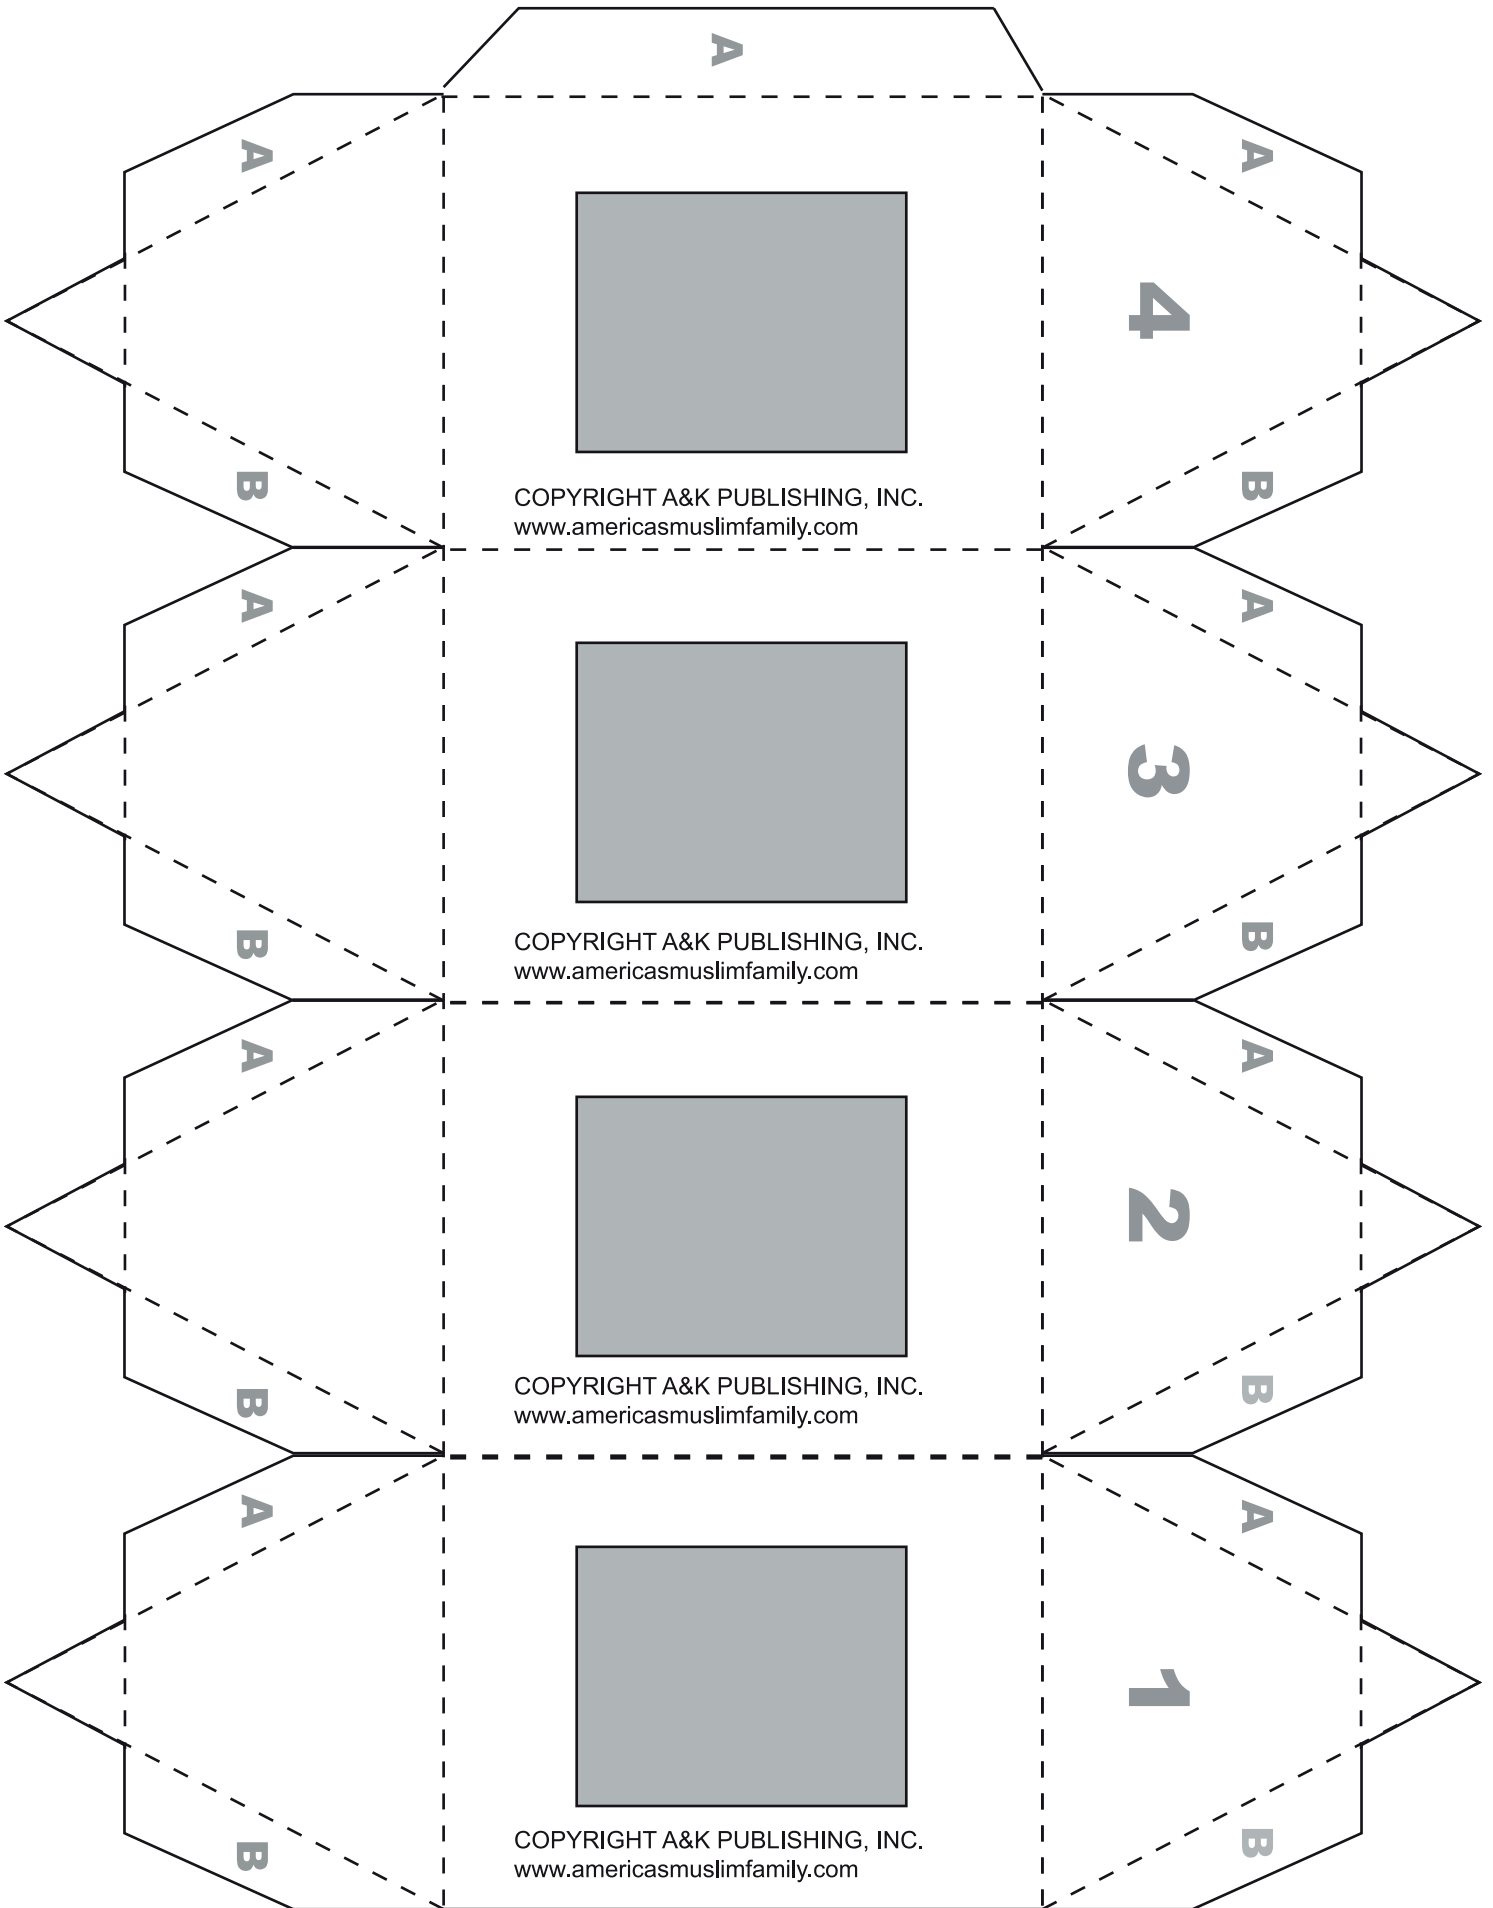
A

A

A

4

B

B

COPYRIGHT A&K PUBLISHING, INC.
www.americasmuslimfamily.com

A

A

3

B

B

COPYRIGHT A&K PUBLISHING, INC.
www.americasmuslimfamily.com

A

A

2

B

B

COPYRIGHT A&K PUBLISHING, INC.
www.americasmuslimfamily.com

A

A

1

B

B

COPYRIGHT A&K PUBLISHING, INC.
www.americasmuslimfamily.com